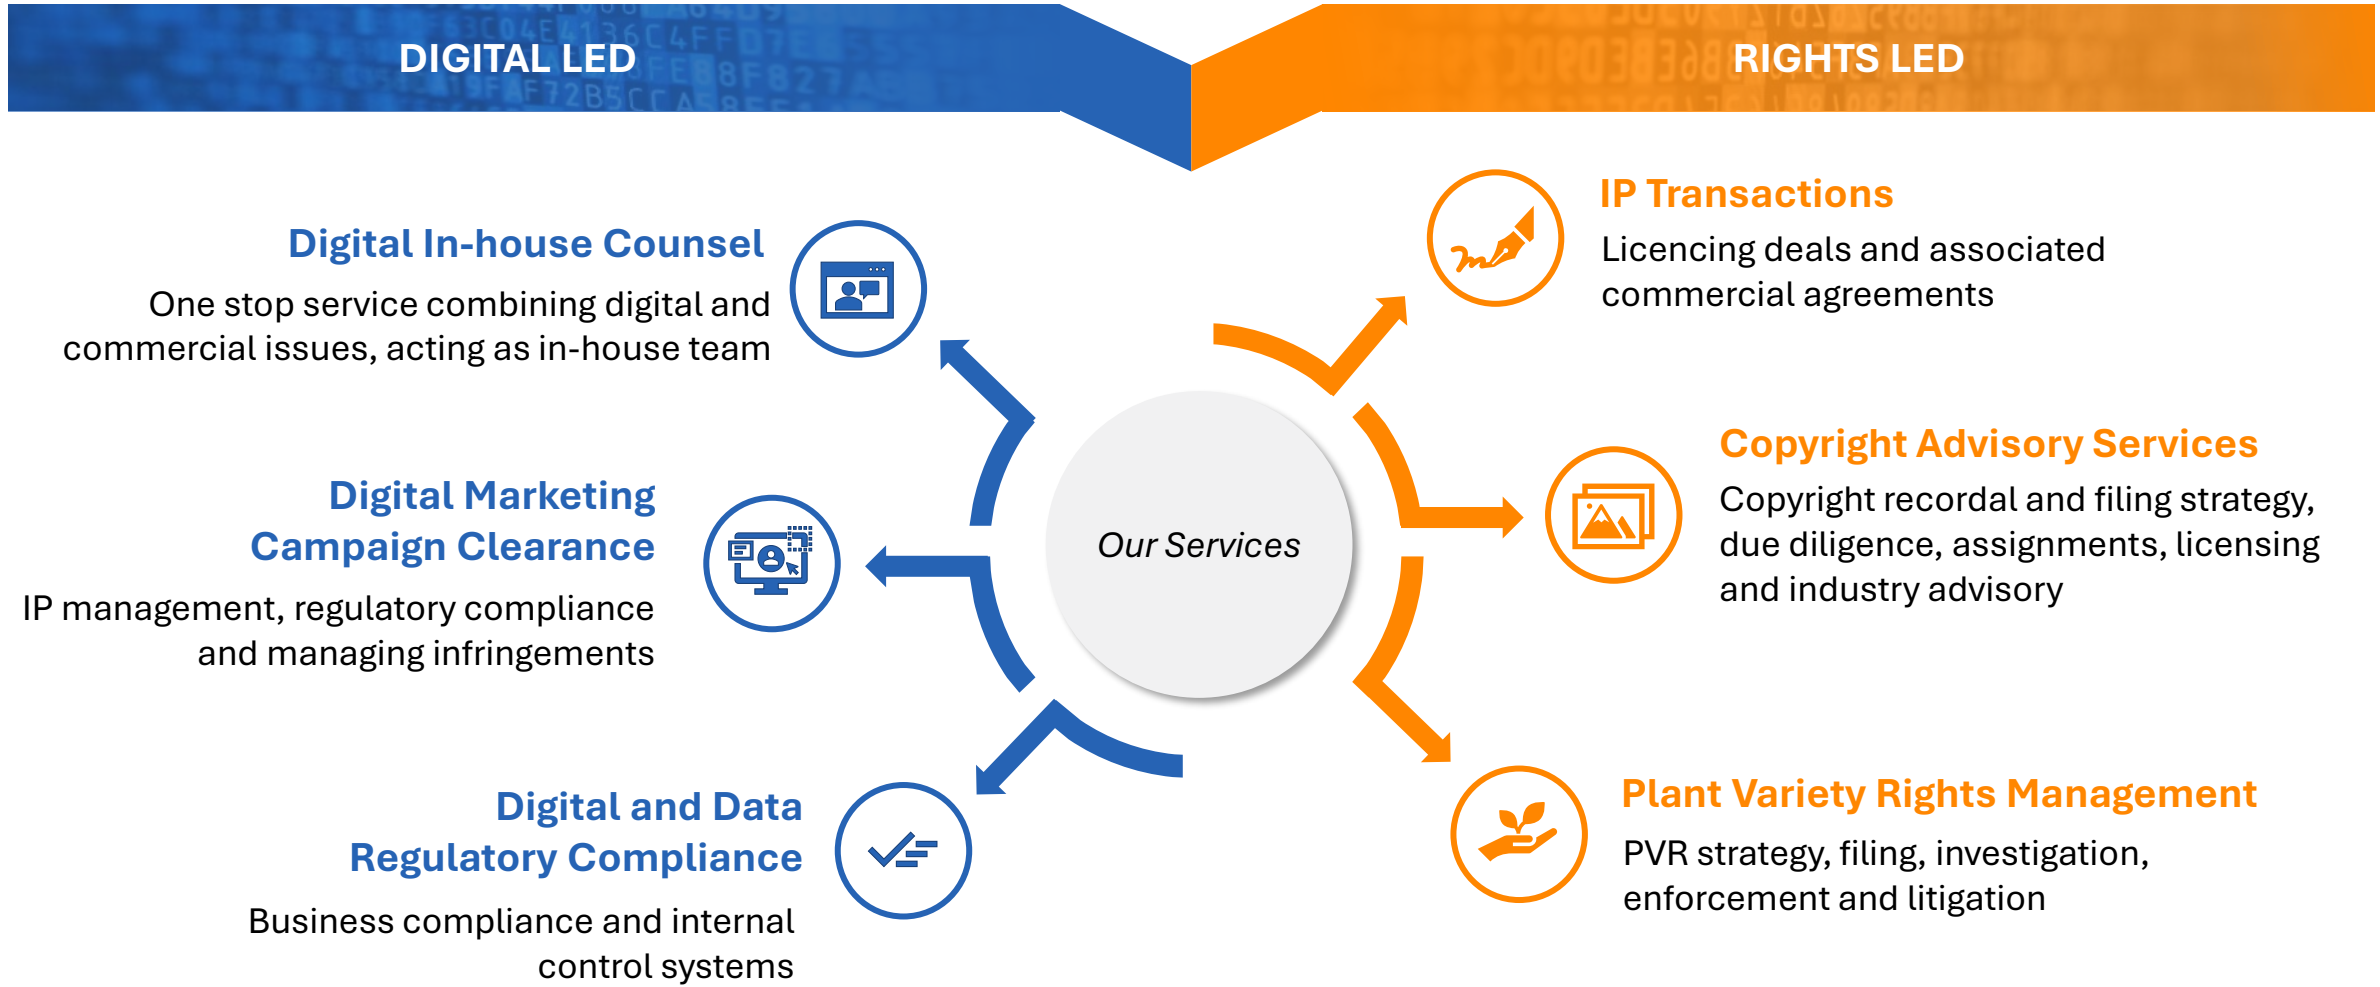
DIGITAL LED

RIGHTS LED

Digital In-house Counsel
One stop service combining digital and commercial issues, acting as in-house team

Digital Marketing Campaign Clearance
IP management, regulatory compliance and managing infringements

Digital and Data Regulatory Compliance
Business compliance and internal control systems

Our Services

IP Transactions
Licencing deals and associated commercial agreements

Copyright Advisory Services
Copyright recordal and filing strategy, due diligence, assignments, licensing and industry advisory

Plant Variety Rights Management
PVR strategy, filing, investigation, enforcement and litigation